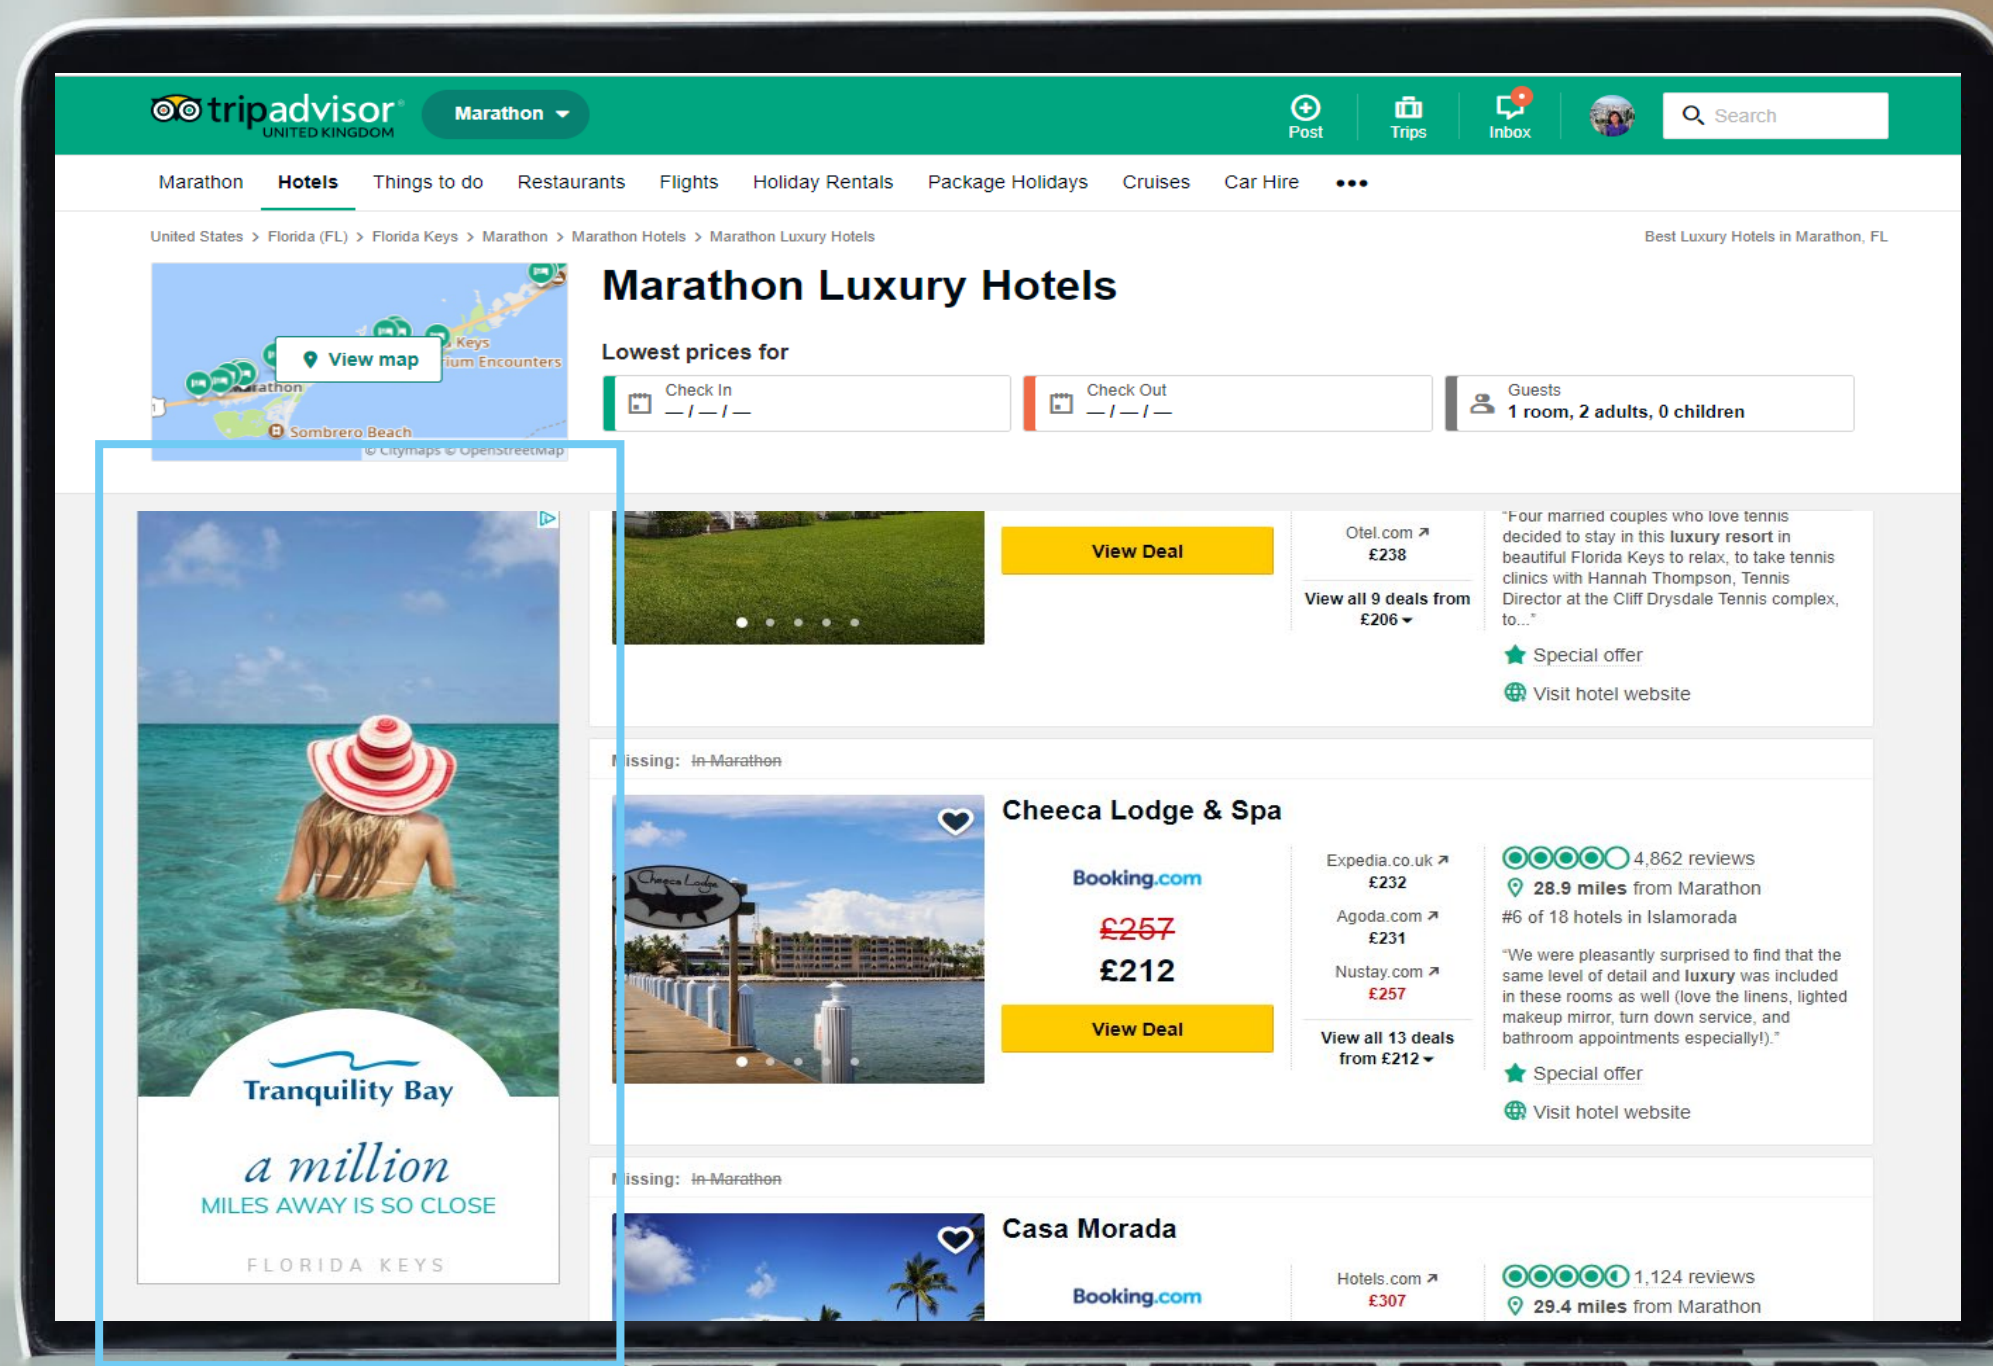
tripadvisor UNITED KINGDOM

Marathon

Post Trips Inbox

Search

Marathon Hotels Things to do Restaurants Flights Holiday Rentals Package Holidays Cruises Car Hire •••

United States > Florida (FL) > Florida Keys > Marathon > Marathon Hotels > Marathon Luxury Hotels

Best Luxury Hotels in Marathon, FL

View map

Keys

ium Encounters

athon

Sombrero Beach

© Citymaps © OpenStreetMap

Marathon Luxury Hotels

Lowest prices for

Check In —/—/—

Check Out —/—/—

Guests 1 room, 2 adults, 0 children

Tranquility Bay

a million

MILES AWAY IS SO CLOSE

FLORIDA KEYS

View Deal

Otel.com £238

View all 9 deals from £206

"Four married couples who love tennis decided to stay in this luxury resort in beautiful Florida Keys to relax, to take tennis clinics with Hannah Thompson, Tennis Director at the Cliff Drysdale Tennis complex, to..."

Special offer

Visit hotel website

Missing: In Marathon

Cheeca Lodge & Spa

Booking.com

£257

£212

View Deal

Expedia.co.uk £232

Agoda.com £231

Nustay.com £257

View all 13 deals from £212

4,862 reviews

28.9 miles from Marathon

#6 of 18 hotels in Islamorada

"We were pleasantly surprised to find that the same level of detail and luxury was included in these rooms as well (love the linens, lighted makeup mirror, turn down service, and bathroom appointments especially!)."

Special offer

Visit hotel website

Missing: In Marathon

Casa Morada

Booking.com

Hotels.com £307

1,124 reviews

29.4 miles from Marathon